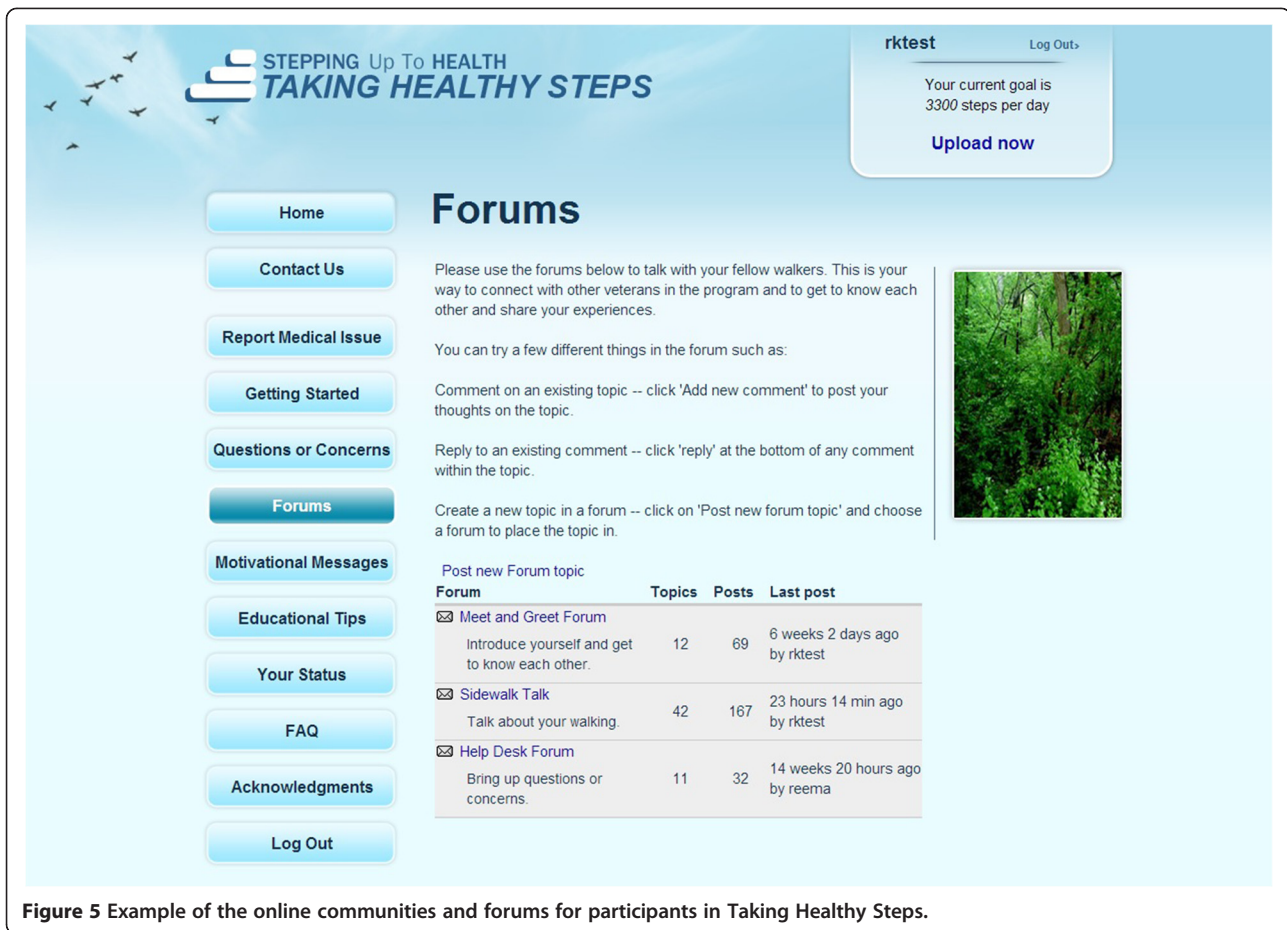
STEPPING Up To HEALTH
TAKING HEALTHY STEPS

rktest
Log Out›
Your current goal is
3300 steps per day
Upload now

Home
Contact Us
Report Medical Issue
Getting Started
Questions or Concerns
Forums
Motivational Messages
Educational Tips
Your Status
FAQ
Acknowledgments
Log Out

Forums

Please use the forums below to talk with your fellow walkers. This is your way to connect with other veterans in the program and to get to know each other and share your experiences.

You can try a few different things in the forum such as:

Comment on an existing topic -- click 'Add new comment' to post your thoughts on the topic.

Reply to an existing comment -- click 'reply' at the bottom of any comment within the topic.

Create a new topic in a forum -- click on 'Post new forum topic' and choose a forum to place the topic in.

Post new Forum topic

| Forum | Topics | Posts | Last post |
|---|---|---|---|
| Meet and Greet Forum<br>Introduce yourself and get to know each other. | 12 | 69 | 6 weeks 2 days ago by rktest |
| Sidewalk Talk<br>Talk about your walking. | 42 | 167 | 23 hours 14 min ago by rktest |
| Help Desk Forum<br>Bring up questions or concerns. | 11 | 32 | 14 weeks 20 hours ago by reema |

Figure 5 Example of the online communities and forums for participants in Taking Healthy Steps.